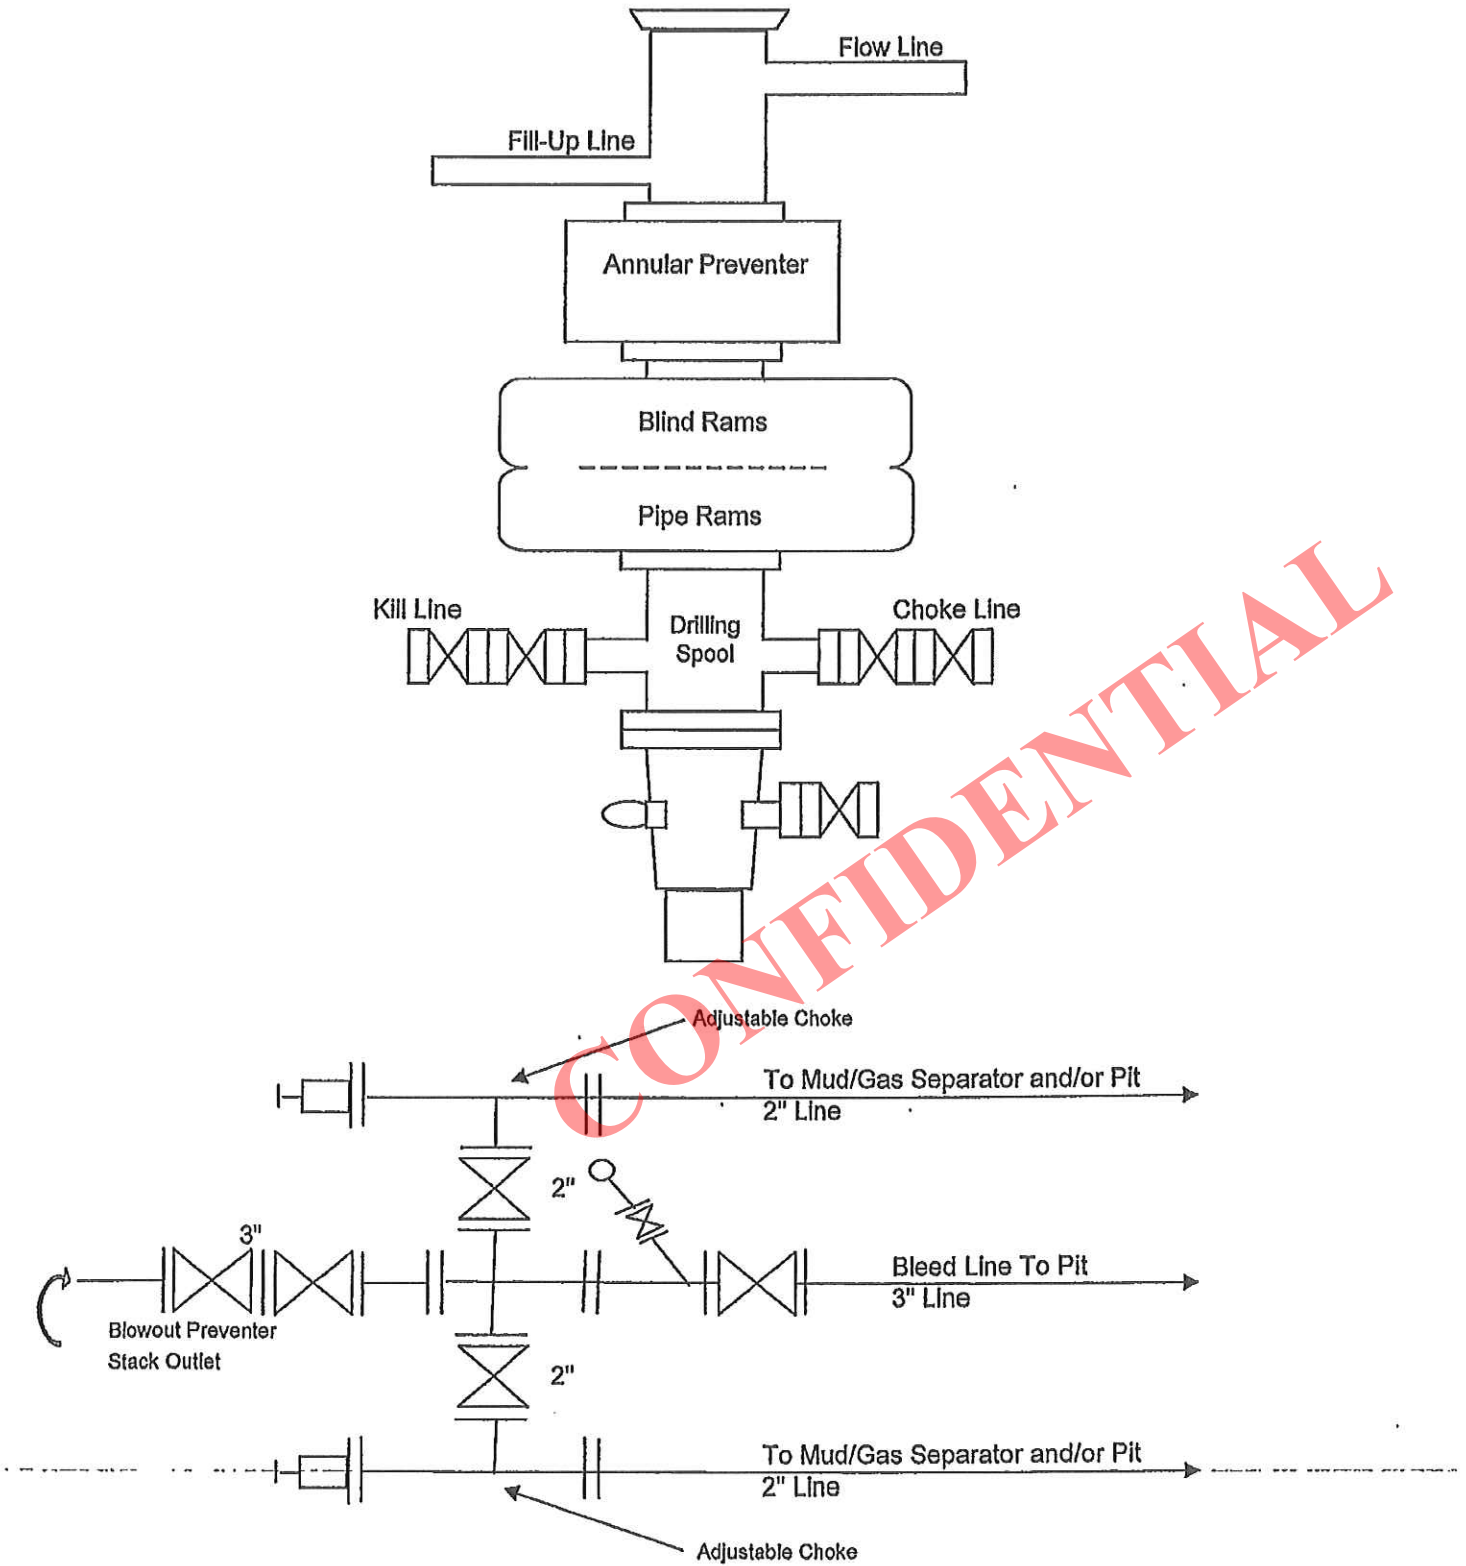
Flow Line

Fill-Up Line

Annular Preventer

Blind Rams

Pipe Rams

Kill Line

Drilling Spool

Choke Line

CONFIDENTIAL

Adjustable Choke

To Mud/Gas Separator and/or Pit
2" Line

2"

3"

Bleed Line To Pit
3" Line

Blowout Preventer
Stack Outlet

2"

To Mud/Gas Separator and/or Pit
2" Line

Adjustable Choke